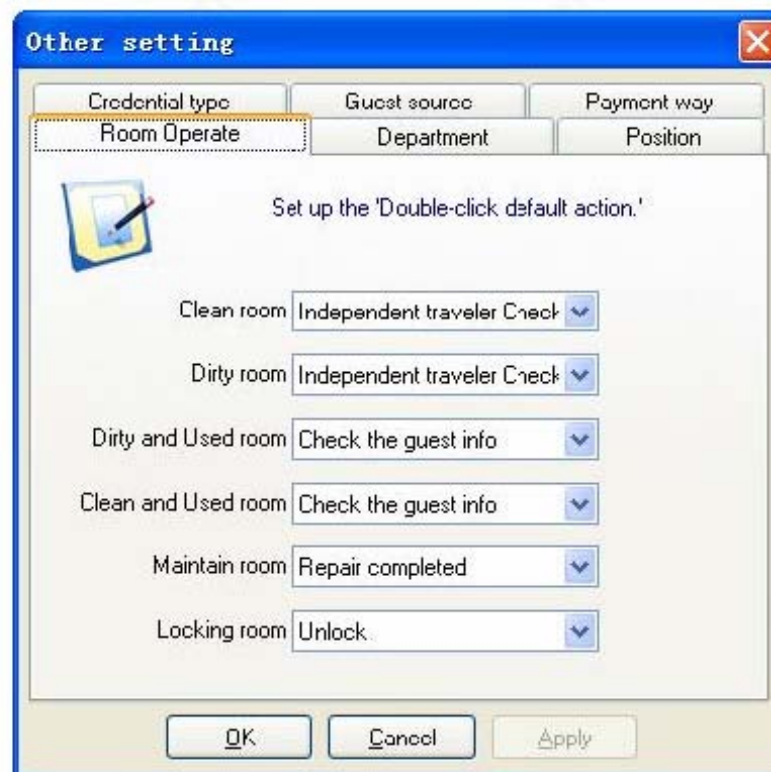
Other setting

Credential type
Guest source
Payment way
Room Operate
Department
Position

Set up the 'Double-click default action.'

Clean room Independent traveler Check

Dirty room Independent traveler Check

Dirty and Used room Check the guest info

Clean and Used room Check the guest info

Maintain room Repair completed

Locking room Unlock

OK
Cancel
Apply